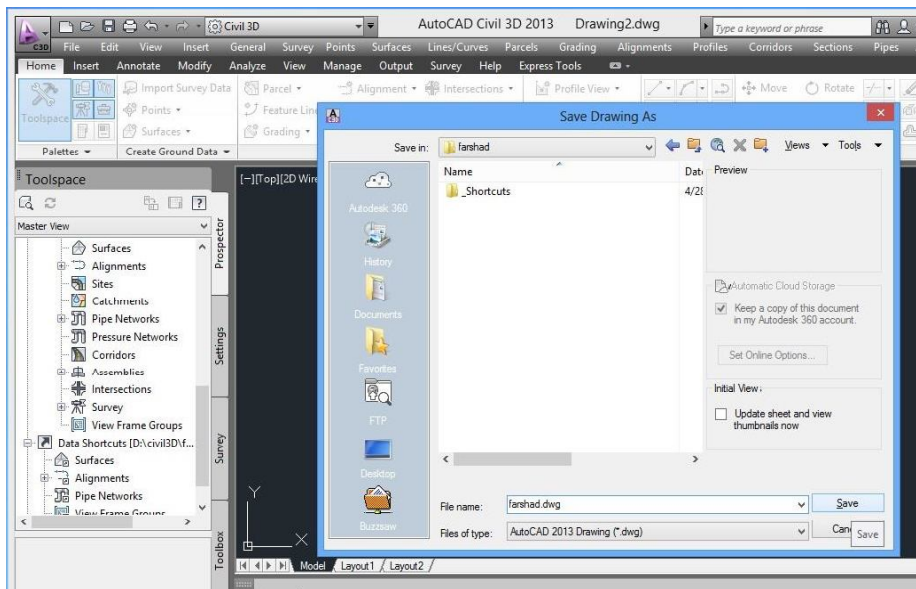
Civil 3D
AutoCAD Civil 3D 2013 Drawing2.dwg
Type a keyword or phrase
C3D File Edit View Insert General Survey Points Surfaces Lines/Curves Parcels Grading Alignments Profiles Corridors Sections Pipes
Home Insert Annotate Modify Analyze View Manage Output Survey Help Express Tools
Toolspace
Import Survey Data
Points
Surfaces
Parcel
Feature Line
Grading
Alignment
Intersections
Profile View
Move
Rotate
Palettes
Create Ground Data
Toolspace
Master View
Surfaces
Alignments
Sites
Catchments
Pipe Networks
Pressure Networks
Corridors
Assemblies
Intersections
Survey
View Frame Groups
Data Shortcuts [D:\civil3D\f...
Surfaces
Alignments
Pipe Networks
View Frame Groups
Prospector
Settings
Survey
Toolbox
[−][Top][2D Wire
Model Layout1 Layout2
Save Drawing As
Save in: farshad
Views Tools
Autodesk 360
History
Documents
Favorites
FTP
Desktop
Buzzsaw
Name
Date
_Shortcuts
4/2
Preview
Automatic Cloud Storage
Keep a copy of this document in my Autodesk 360 account.
Set Online Options...
Initial View
Update sheet and view thumbnails now
File name: farshad.dwg
Files of type: AutoCAD 2013 Drawing (*.dwg)
Save
Cancel
Save